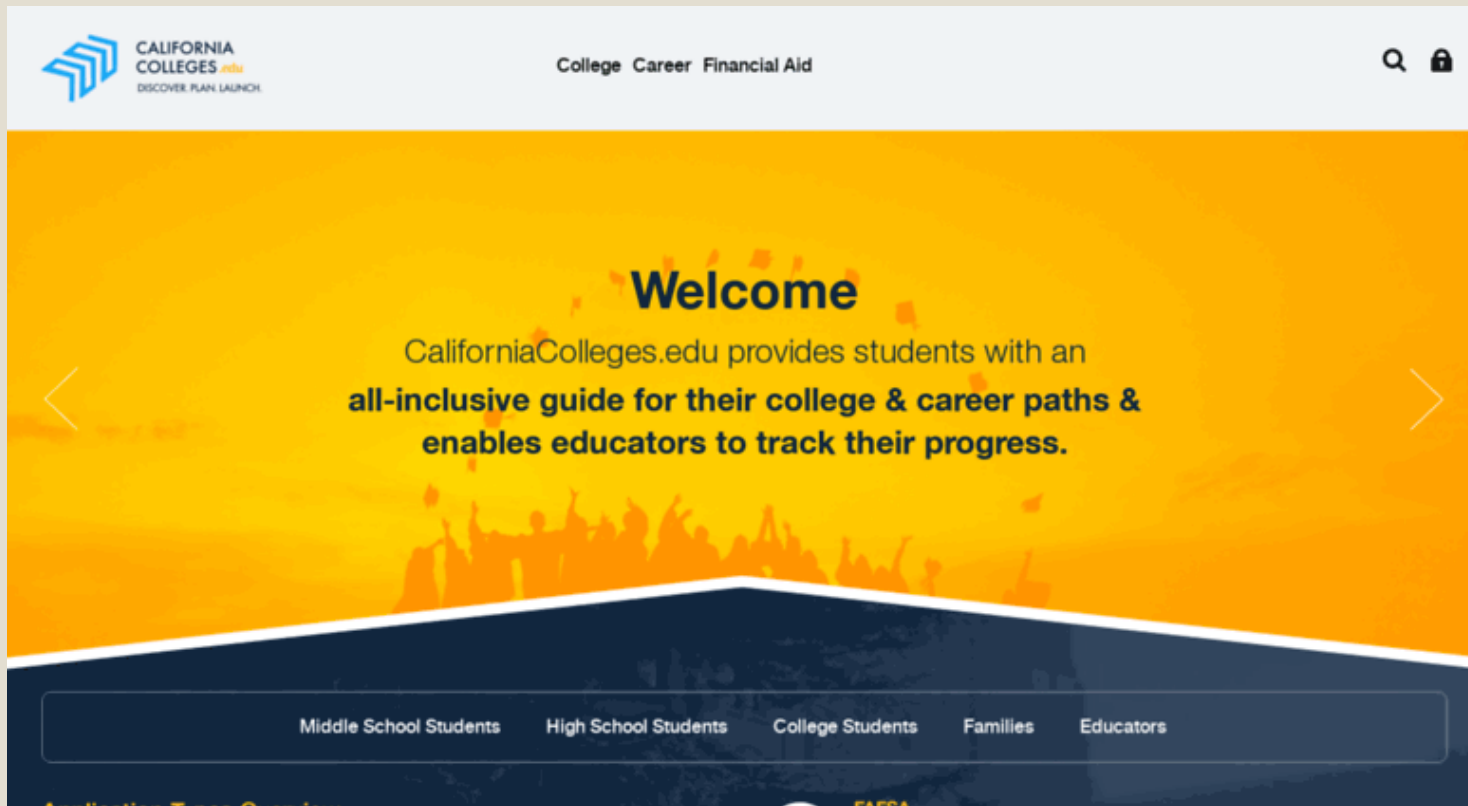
CALIFORNIA COLLEGES .edu
DISCOVER. PLAN. LAUNCH.

College Career Financial Aid

Welcome

CaliforniaColleges.edu provides students with an all-inclusive guide for their college & career paths & enables educators to track their progress.

Middle School Students High School Students College Students Families Educators

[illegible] FAFSA